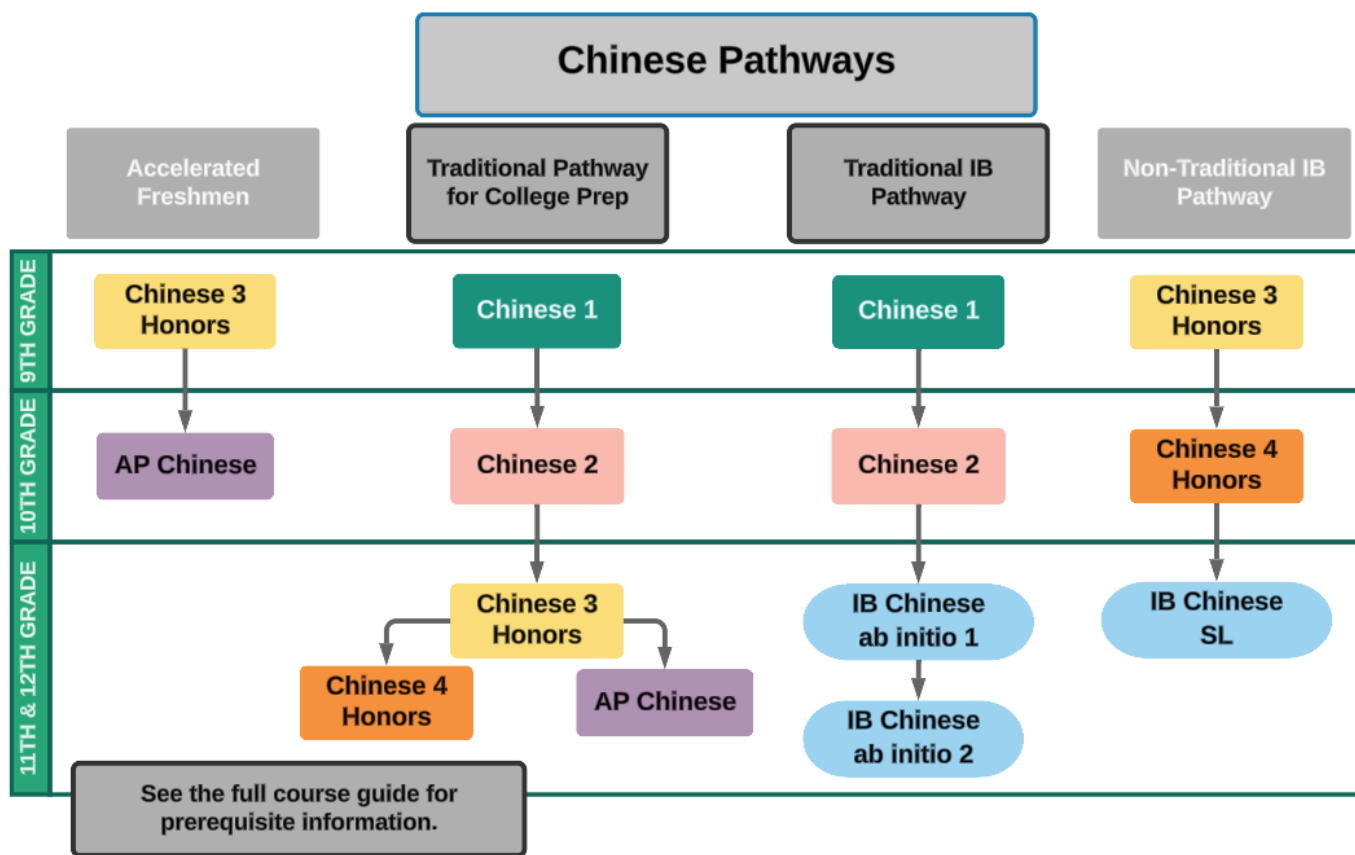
Chinese Pathways

Accelerated Freshmen

Traditional Pathway for College Prep

Traditional IB Pathway

Non-Traditional IB Pathway

9TH GRADE

Chinese 3 Honors

Chinese 1

Chinese 1

Chinese 3 Honors

10TH GRADE

AP Chinese

Chinese 2

Chinese 2

Chinese 4 Honors

11TH & 12TH GRADE

Chinese 3 Honors

IB Chinese ab initio 1

IB Chinese SL

Chinese 4 Honors

AP Chinese

IB Chinese ab initio 2

See the full course guide for prerequisite information.